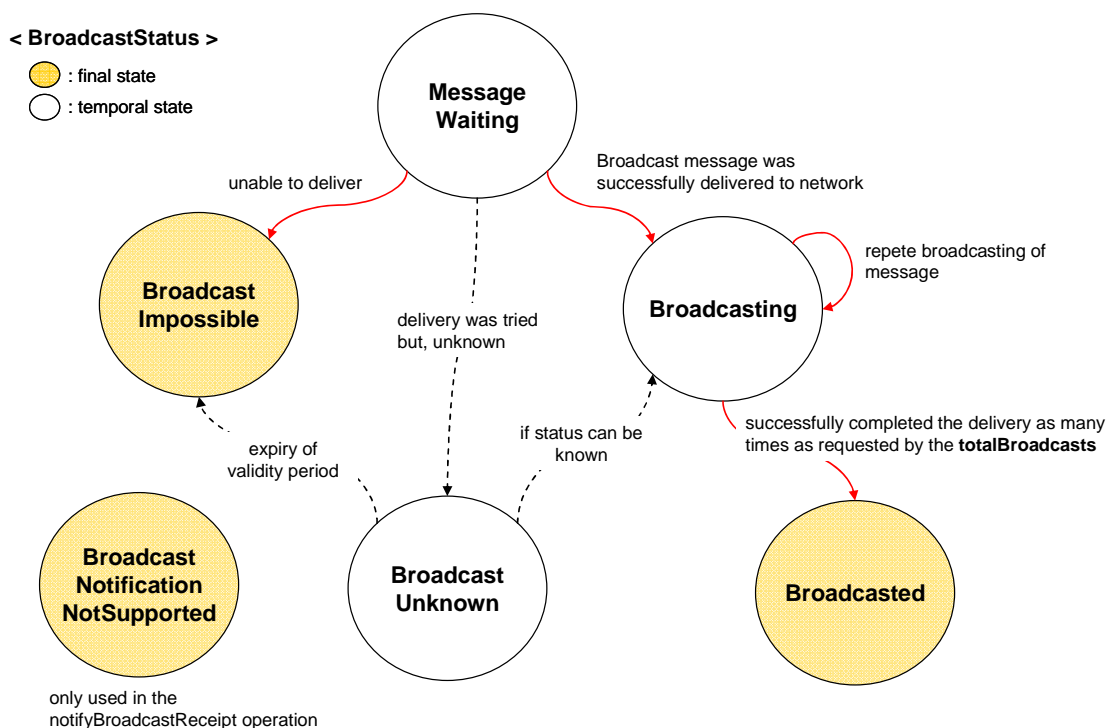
< BroadcastStatus >

: final state

: temporal state

Message Waiting

unable to deliver

Broadcast message was successfully delivered to network

repete broadcasting of message

Broadcast Impossible

Broadcasting

delivery was tried but, unknown

expiry of validity period

if status can be known

successfully completed the delivery as many times as requested by the **totalBroadcasts**

Broadcast Notification NotSupported

Broadcast Unknown

Broadcasted

only used in the notifyBroadcastReceipt operation